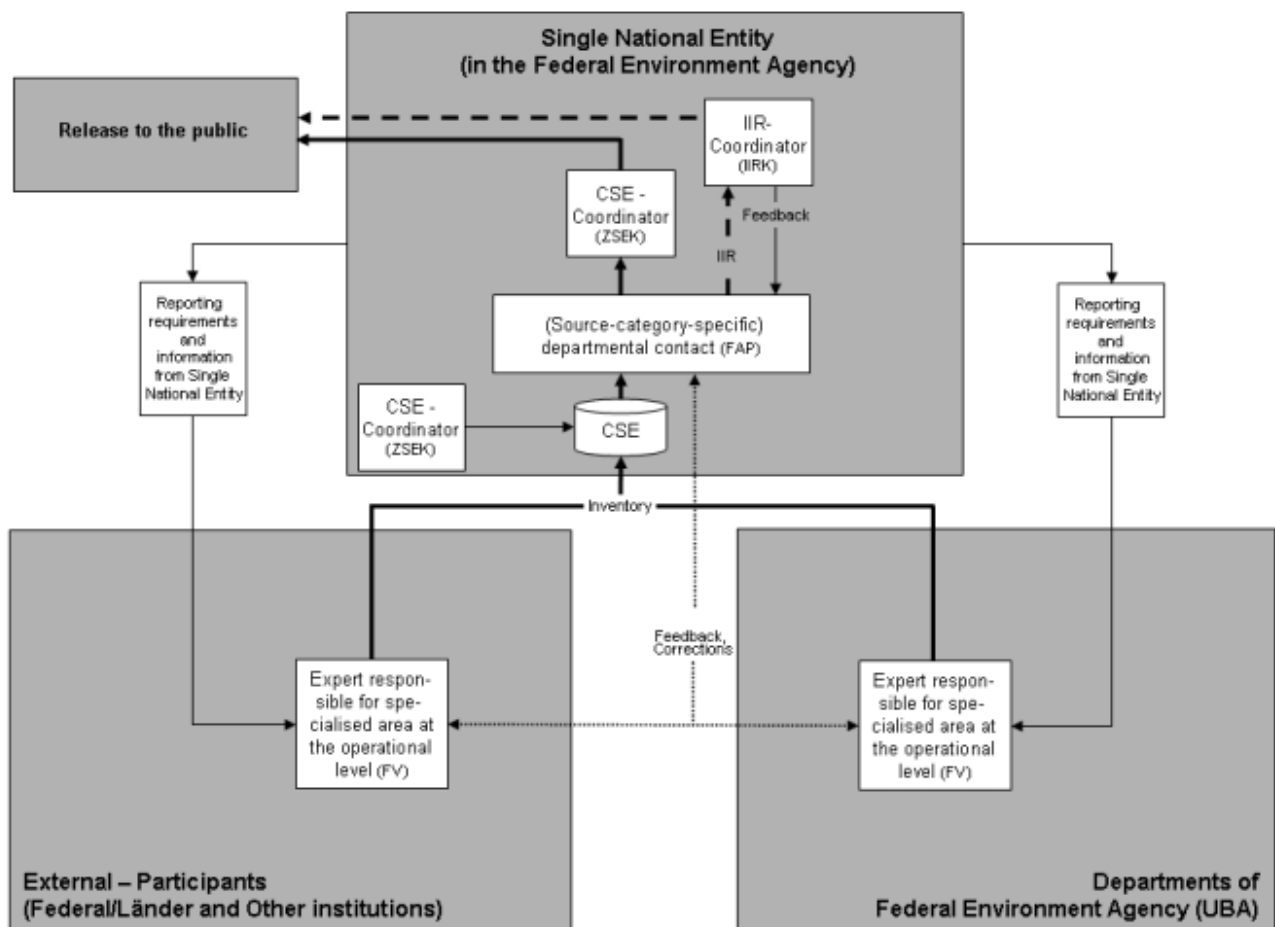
Single National Entity
(in the Federal Environment Agency)

Release to the public

IIR-Coordinator (IIRK)

CSE - Coordinator (ZSEK)

Feedback

IIR

(Source-category-specific) departmental contact (FAP)

Reporting requirements and information from Single National Entity

Reporting requirements and information from Single National Entity

CSE - Coordinator (ZSEK)

CSE

Inventory

Feedback, Corrections

Expert responsible for specialised area at the operational level (FV)

Expert responsible for specialised area at the operational level (FV)

External – Participants
(Federal/Länder and Other institutions)

Departments of
Federal Environment Agency (UBA)